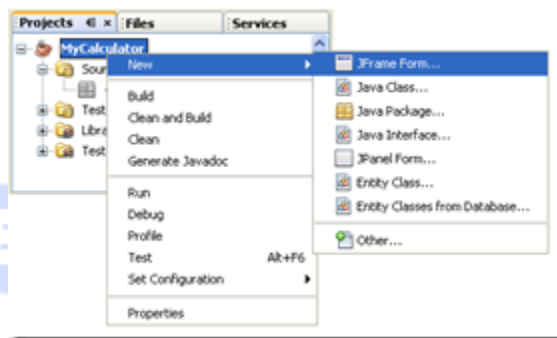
Projects × Files Services

MyCalculator

Sour

Test

Libra

Test

New

Build

Clean and Build

Clean

Generate Javadoc

Run

Debug

Profile

Test Alt+F6

Set Configuration

Properties

JFrame Form...

Java Class...

Java Package...

Java Interface...

JPanel Form...

Entity Class...

Entity Classes from Database...

Other...